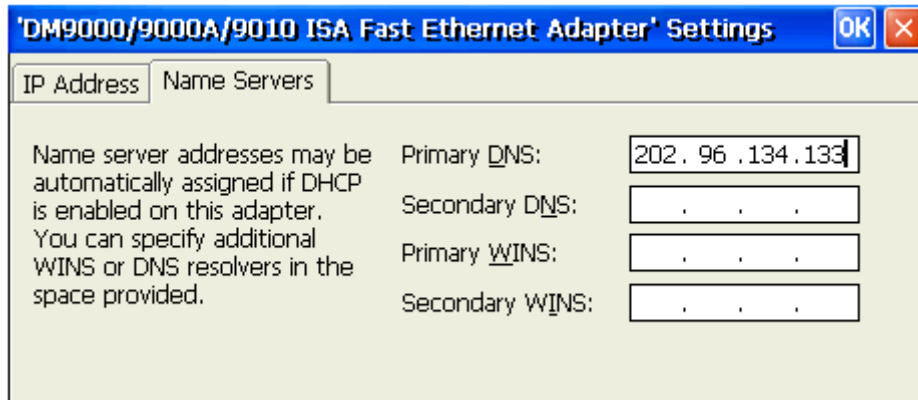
'DM9000/9000A/9010 ISA Fast Ethernet Adapter' Settings

OK

IP Address

Name Servers

Name server addresses may be automatically assigned if DHCP is enabled on this adapter. You can specify additional WINS or DNS resolvers in the space provided.

Primary DNS: 202. 96 .134.133

Secondary DNS: . . .

Primary WINS: . . .

Secondary WINS: . . .